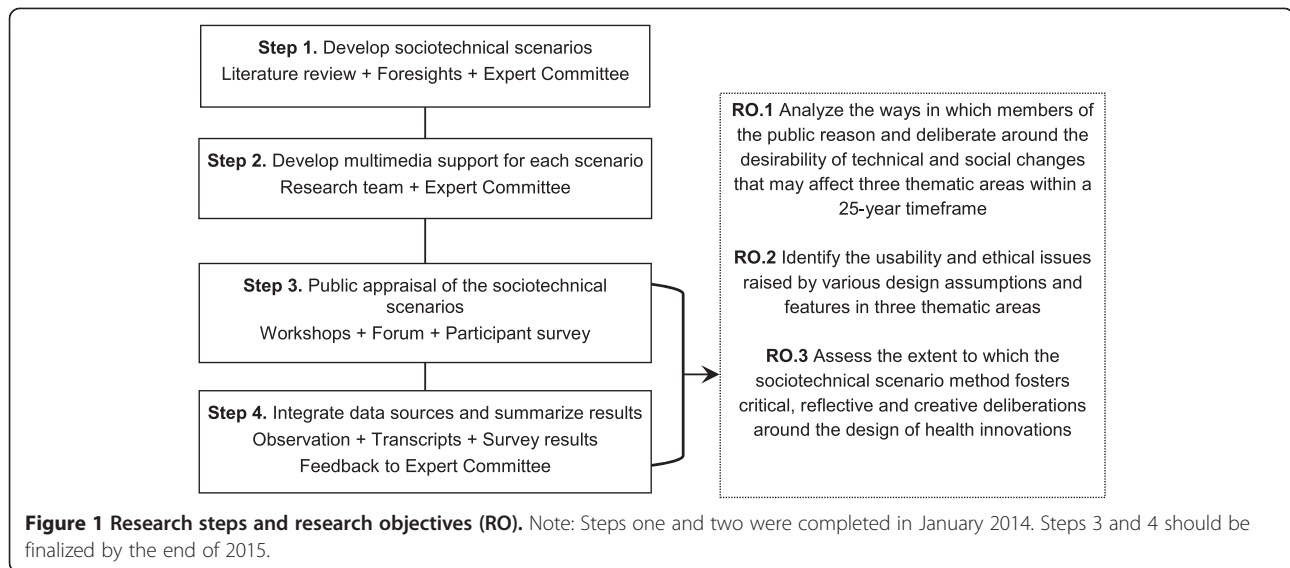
**Step 1.** Develop sociotechnical scenarios
Literature review + Foresights + Expert Committee

**Step 2.** Develop multimedia support for each scenario
Research team + Expert Committee

**Step 3.** Public appraisal of the sociotechnical scenarios
Workshops + Forum + Participant survey

**Step 4.** Integrate data sources and summarize results
Observation + Transcripts + Survey results
Feedback to Expert Committee

**RO.1** Analyze the ways in which members of the public reason and deliberate around the desirability of technical and social changes that may affect three thematic areas within a 25-year timeframe

**RO.2** Identify the usability and ethical issues raised by various design assumptions and features in three thematic areas

**RO.3** Assess the extent to which the sociotechnical scenario method fosters critical, reflective and creative deliberations around the design of health innovations

**Figure 1 Research steps and research objectives (RO).** Note: Steps one and two were completed in January 2014. Steps 3 and 4 should be finalized by the end of 2015.